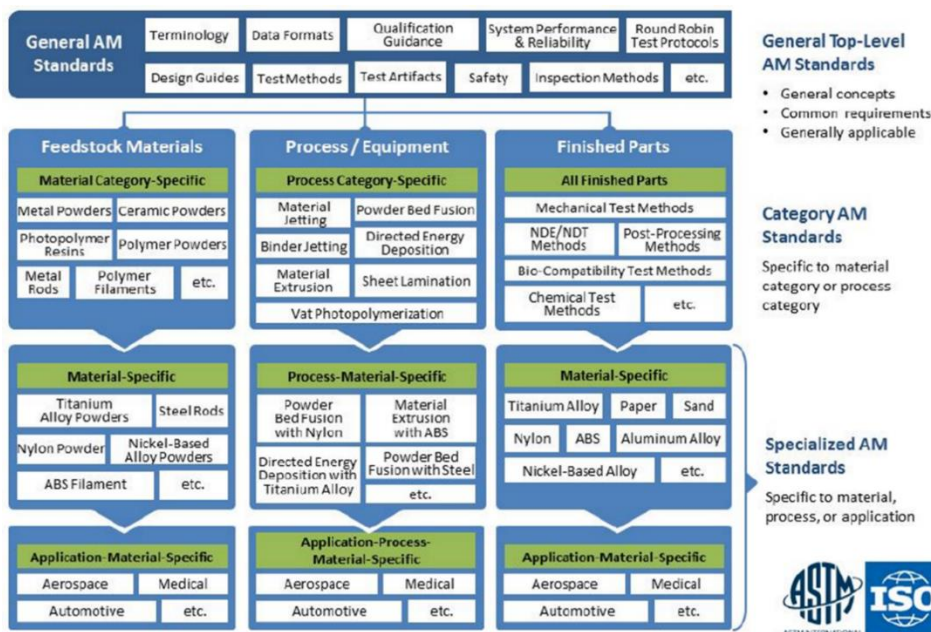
General AM Standards

Terminology
Data Formats
Qualification Guidance
System Performance & Reliability
Round Robin Test Protocols
Design Guides
Test Methods
Test Artifacts
Safety
Inspection Methods
etc.

General Top-Level AM Standards

• General concepts
• Common requirements
• Generally applicable

Feedstock Materials

Material Category-Specific
Metal Powders
Ceramic Powders
Photopolymer Resins
Polymer Powders
Metal Rods
Polymer Filaments
etc.

Process / Equipment

Process Category-Specific
Material Jetting
Powder Bed Fusion
Binder Jetting
Directed Energy Deposition
Material Extrusion
Sheet Lamination
Vat Photopolymerization

Finished Parts

All Finished Parts
Mechanical Test Methods
NDE/NDT Methods
Post-Processing Methods
Bio-Compatibility Test Methods
Chemical Test Methods
etc.

Category AM Standards

Specific to material category or process category

Material-Specific
Titanium Alloy Powders
Steel Rods
Nylon Powder
Nickel-Based Alloy Powders
ABS Filament
etc.

Process-Material-Specific
Powder Bed Fusion with Nylon
Material Extrusion with ABS
Directed Energy Deposition with Titanium Alloy
Powder Bed Fusion with Steel
etc.

Material-Specific
Titanium Alloy
Paper
Sand
Nylon
ABS
Aluminum Alloy
Nickel-Based Alloy
etc.

Specialized AM Standards

Specific to material, process, or application

Application-Material-Specific
Aerospace
Medical
Automotive
etc.

Application-Process-Material-Specific
Aerospace
Medical
Automotive
etc.

Application-Material-Specific
Aerospace
Medical
Automotive
etc.

ASTM
ISO